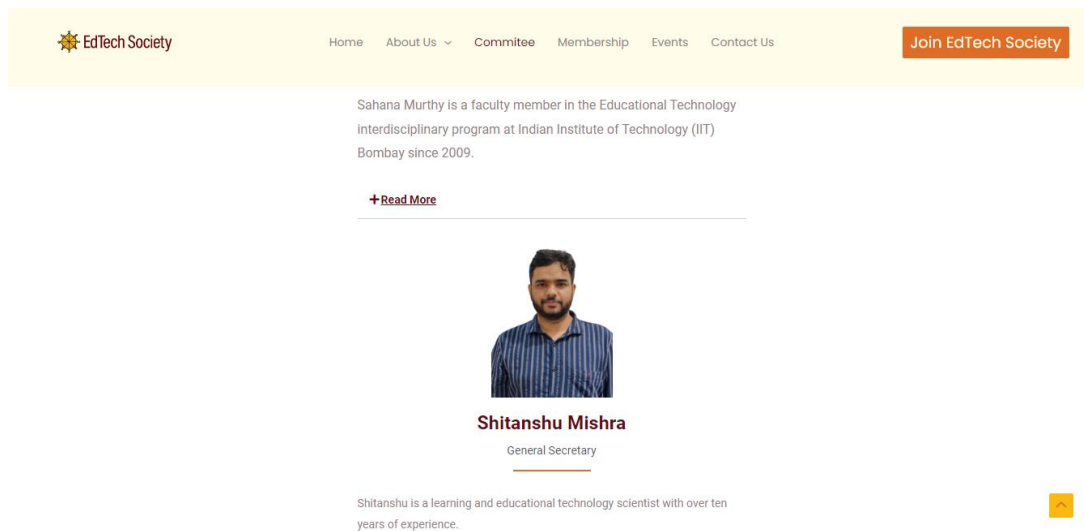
EdTech Society

Home About Us Commitee Membership Events Contact Us

Join EdTech Society

Sahana Murthy is a faculty member in the Educational Technology interdisciplinary program at Indian Institute of Technology (IIT) Bombay since 2009.

+Read More

Shitanshu Mishra

General Secretary

Shitanshu is a learning and educational technology scientist with over ten years of experience.